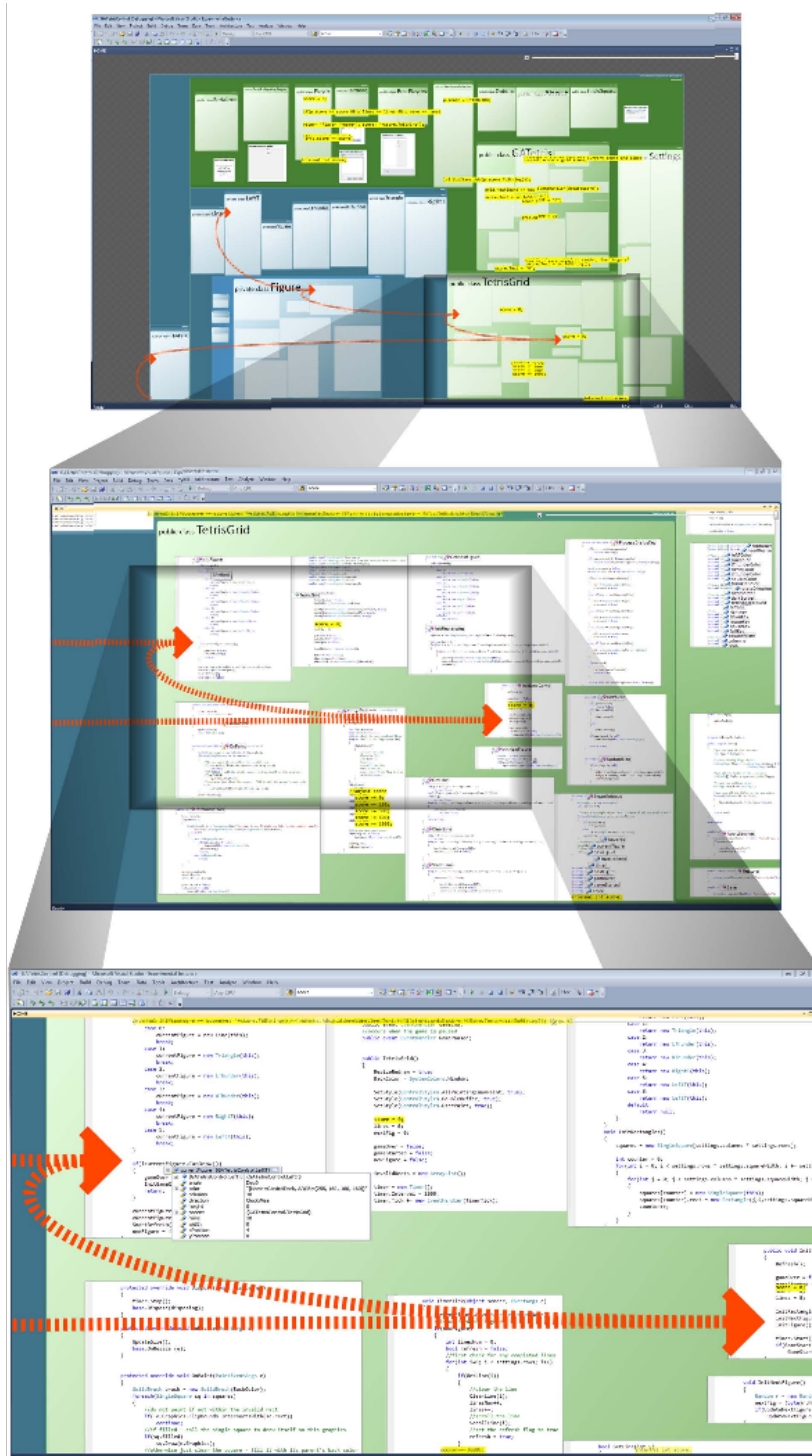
public class CATetris
Settings
public class Figure
TetrisGrid

public class TetrisGrid

public TetrisGrid()
{
DoubleBuffered = true;
BackColor = SystemColors.Window;

score = 0;
lines = 0;
waiting = 0;

gameOver = false;
gamePaused = false;
newFigure = false;

timer = new Timer();
timer.Interval = 1000;

case 1:
currentFigure = new Line(this);
break;
case 2:
currentFigure = new Triangle(this);
break;
case 3:
currentFigure = new LTFigure(this);
break;
case 4:
currentFigure = new LBFigure(this);
break;
case 5:
currentFigure = new RightFigure(this);
break;
case 6:
currentFigure = new LeftFigure(this);
break;

if (currentFigure.CanMove())

case 1:
return new Triangle(this);
case 2:
return new LTFigure(this);
case 3:
return new LBFigure(this);
case 4:
return new RightFigure(this);
case 5:
return new LeftFigure(this);
default:
return null;

void InitSquares()
{
squares = new SingleSquare[settings.columns * settings.rows];

int counter = 0;

protected override void OnPaint(PaintEventArgs e)
{

base.OnPaint(e);

void AlternateGame(int points, int rows)
{
int lineRows = 0;
bool isFull = false;
//First check for any completed lines
for (int row = 0; row < settings.rows; row++)
{
if (isFull)
{
//clear the line
ClearLine(row);
lineRows++;
//scroll down
ScrollDown(row);
//set the refresh flag to true
refresh = true;

public void Init()
{
gameOver = false;

void InitNextFigure()
{